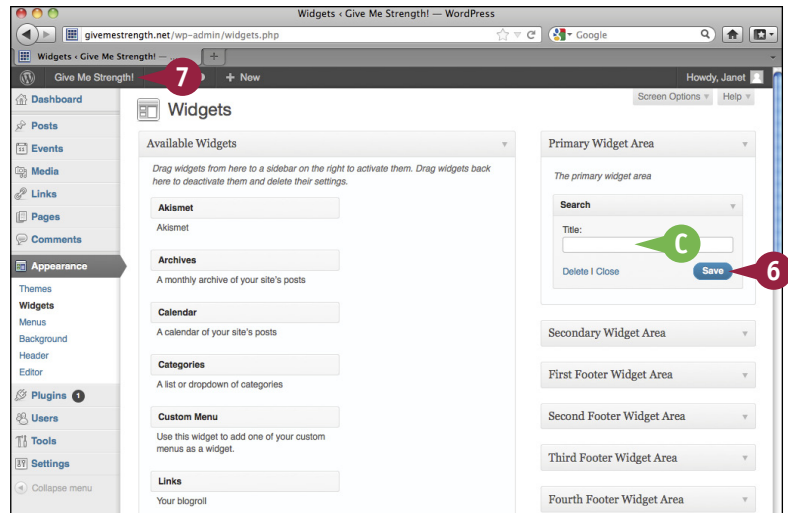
Widgets ‹ Give Me Strength! — WordPress

givemestrength.net/wp-admin/widgets.php

Google

Widgets ‹ Give Me Strength! —

Give Me Strength!

7

+ New

Howdy, Janet

Dashboard

Posts

Events

Media

Links

Pages

Comments

Appearance

Themes

Widgets

Menus

Background

Header

Editor

Plugins 1

Users

Tools

Settings

Collapse menu

Widgets

Screen Options

Help

Available Widgets

Drag widgets from here to a sidebar on the right to activate them. Drag widgets back here to deactivate them and delete their settings.

Akismet

Akismet

Archives

A monthly archive of your site's posts

Calendar

A calendar of your site's posts

Categories

A list or dropdown of categories

Custom Menu

Use this widget to add one of your custom menus as a widget.

Links

Your blogroll

Primary Widget Area

The primary widget area

Search

Title:

C

Delete | Close

Save

6

Secondary Widget Area

First Footer Widget Area

Second Footer Widget Area

Third Footer Widget Area

Fourth Footer Widget Area